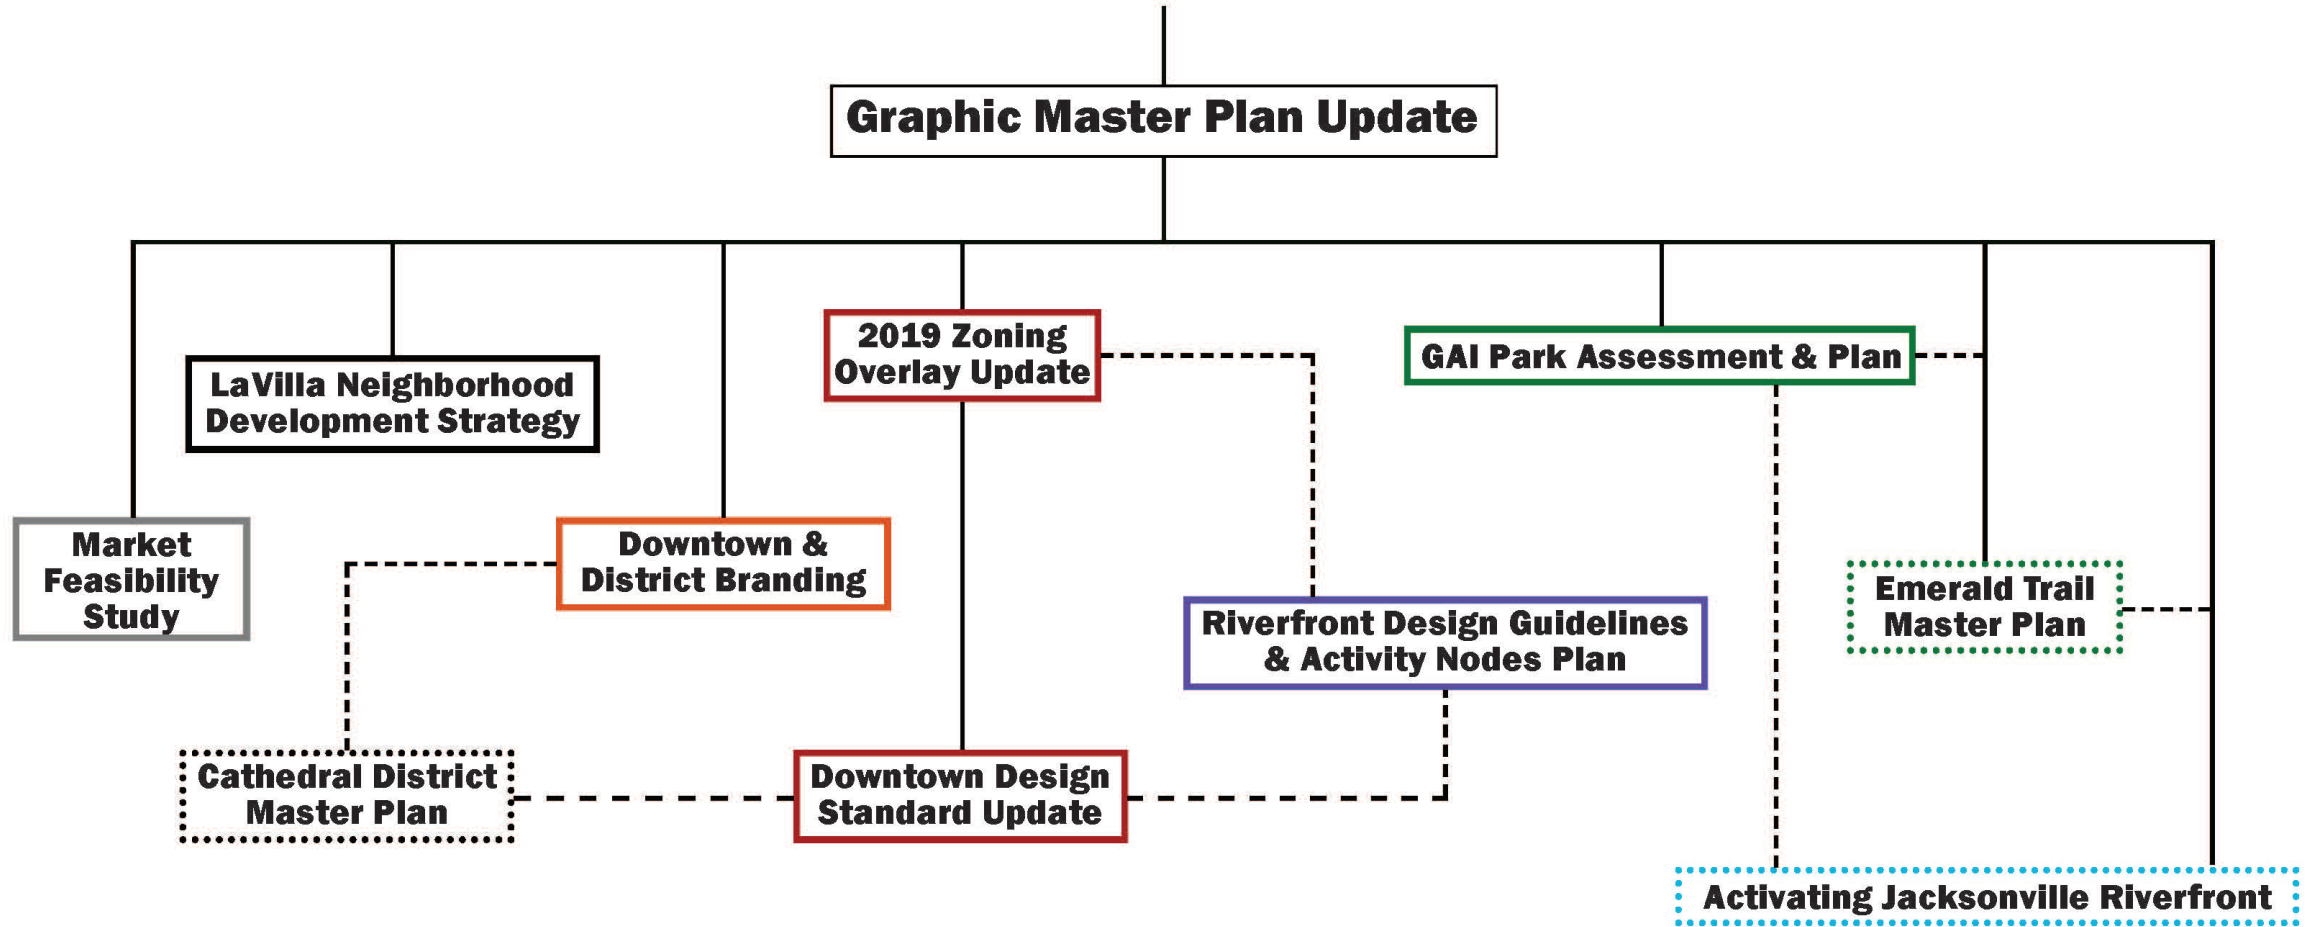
Graphic Master Plan Update

LaVilla Neighborhood Development Strategy

2019 Zoning Overlay Update

GAI Park Assessment & Plan

Market Feasibility Study

Downtown & District Branding

Emerald Trail Master Plan

Riverfront Design Guidelines & Activity Nodes Plan

Cathedral District Master Plan

Downtown Design Standard Update

Activating Jacksonville Riverfront